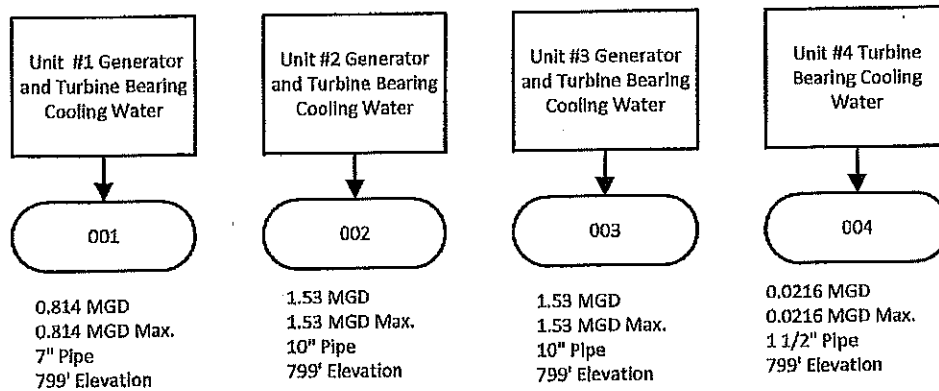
Unit #1 Generator and Turbine Bearing Cooling Water

001

0.814 MGD
0.814 MGD Max.
7" Pipe
799' Elevation

Unit #2 Generator and Turbine Bearing Cooling Water

002

1.53 MGD
1.53 MGD Max.
10" Pipe
799' Elevation

Unit #3 Generator and Turbine Bearing Cooling Water

003

1.53 MGD
1.53 MGD Max.
10" Pipe
799' Elevation

Unit #4 Turbine Bearing Cooling Water

004

0.0216 MGD
0.0216 MGD Max.
1 1/2" Pipe
799' Elevation